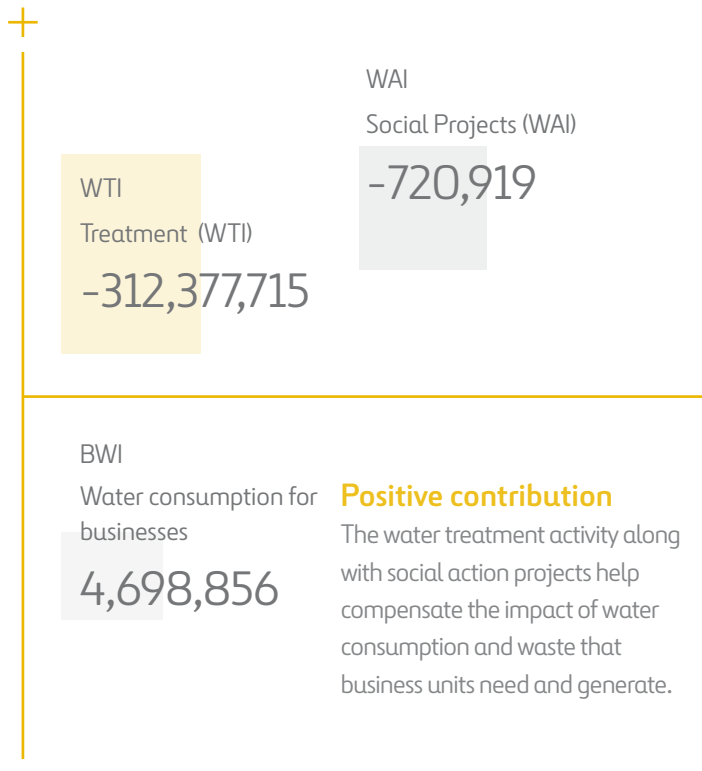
WAI

Social Projects (WAI)

-720,919

WTI

Treatment (WTI)

-312,377,715

BWI

Water consumption for businesses

4,698,856

Positive contribution

The water treatment activity along with social action projects help compensate the impact of water consumption and waste that business units need and generate.